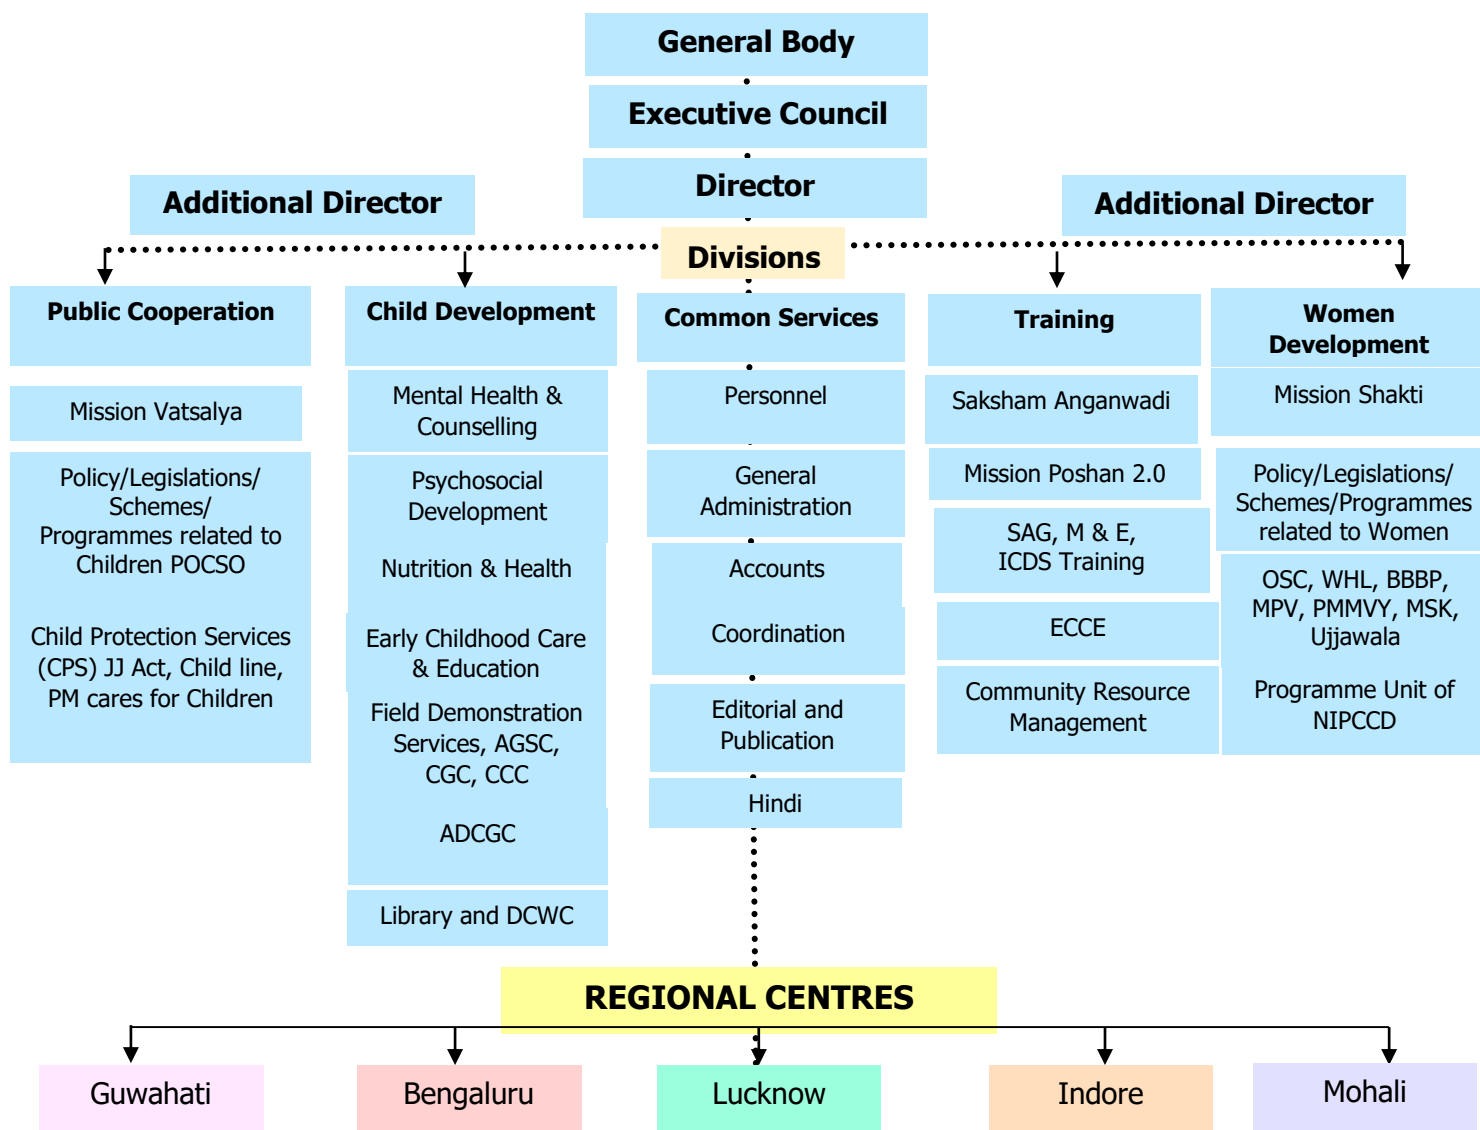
General Body

Executive Council

Director

Additional Director

Additional Director

Divisions

Public Cooperation

Mission Vatsalya

Policy/Legislations/ Schemes/ Programmes related to Children POCSO

Child Protection Services (CPS) JJ Act, Child line, PM cares for Children

Child Development

Mental Health & Counselling

Psychosocial Development

Nutrition & Health

Early Childhood Care & Education

Field Demonstration Services, AGSC, CGC, CCC

ADCGC

Library and DCWC

Common Services

Personnel

General Administration

Accounts

Coordination

Editorial and Publication

Hindi

Training

Saksham Anganwadi

Mission Poshan 2.0

SAG, M & E, ICDS Training

ECCE

Community Resource Management

Women Development

Mission Shakti

Policy/Legislations/ Schemes/Programmes related to Women

OSC, WHL, BBBP, MPV, PMMVY, MSK, Ujjawala

Programme Unit of NIPCCD

REGIONAL CENTRES

Guwahati

Bengaluru

Lucknow

Indore

Mohali